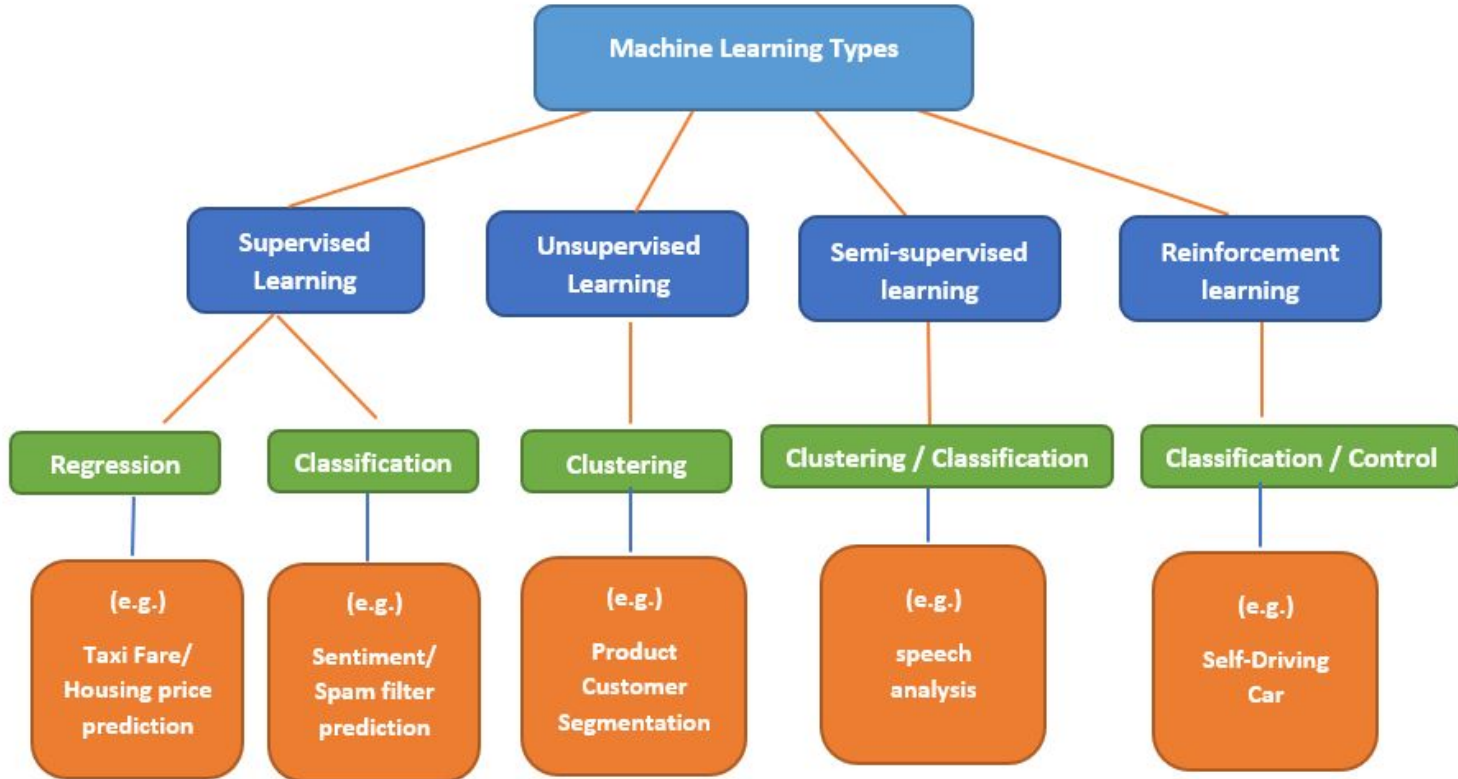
Machine Learning Types

Supervised Learning

Unsupervised Learning

Semi-supervised learning

Reinforcement learning

Regression

Classification

Clustering

Clustering / Classification

Classification / Control

(e.g.)
Taxi Fare/ Housing price prediction

(e.g.)
Sentiment/ Spam filter prediction

(e.g.)
Product Customer Segmentation

(e.g.)
speech analysis

(e.g.)
Self-Driving Car